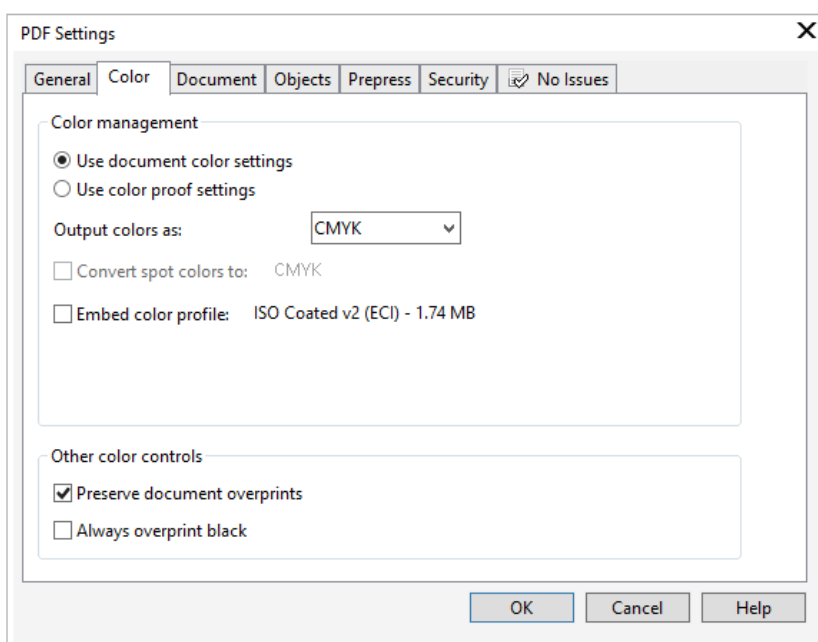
PDF Settings

General | Color | Document | Objects | Prepress | Security | No Issues

Color management

Use document color settings

Use color proof settings

Output colors as: CMYK

Convert spot colors to: CMYK

Embed color profile: ISO Coated v2 (ECI) - 1.74 MB

Other color controls

Preserve document overprints

Always overprint black

OK Cancel Help